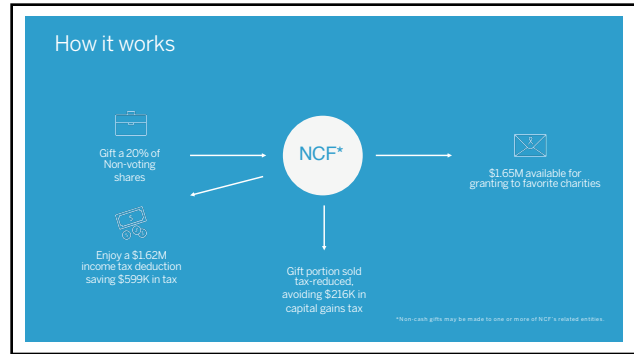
How it works

Gift a 20% of Non-voting shares

NCF*

$1.65M available for granting to favorite charities

Enjoy a $1.62M income tax deduction saving $599K in tax

Gift portion sold tax-reduced, avoiding $216K in capital gains tax

*Non-cash gifts may be made to one or more of NCF's related entities.